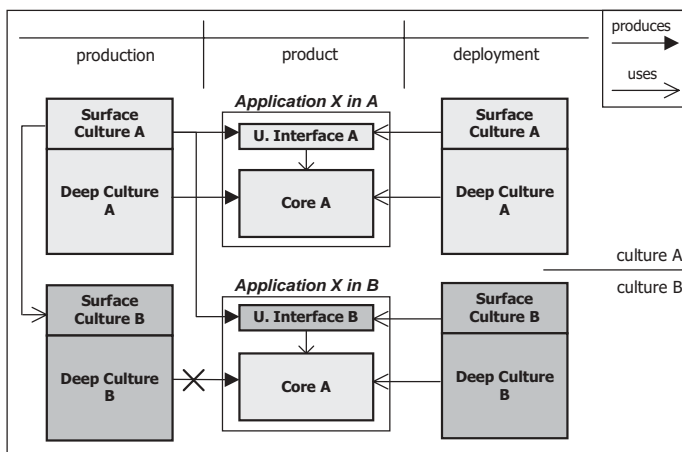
production

product

deployment

produces

uses

Application X in A

Surface Culture A

Deep Culture A

U. Interface A

Core A

Surface Culture A

Deep Culture A

culture A

culture B

Application X in B

Surface Culture B

Deep Culture B

U. Interface B

Core A

Surface Culture B

Deep Culture B